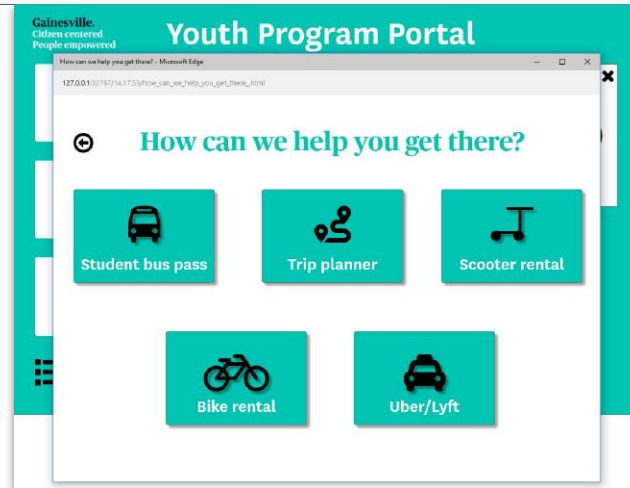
Gainesville.
Citizen centered
People empowered

Youth Program Portal

How can we help you get there? - Microsoft Edge

127.0.0.1:32767/14.17.53/how_can_we_help_you_get_there_.html

How can we help you get there?

Student bus pass

Trip planner

Scooter rental

Bike rental

Uber/Lyft